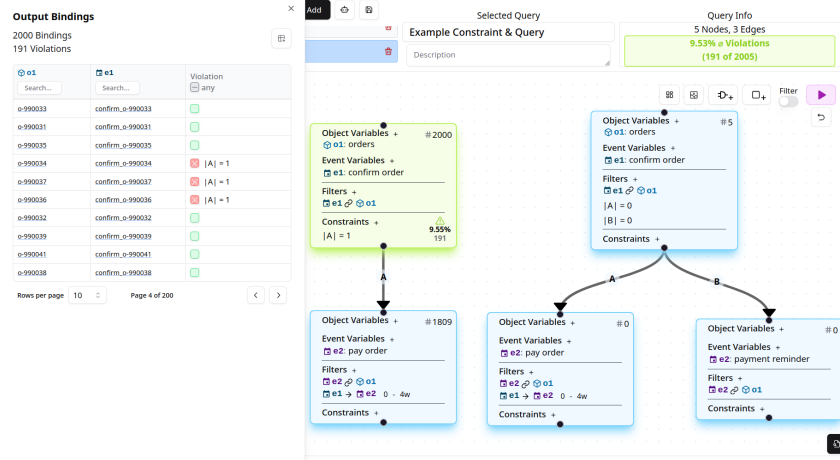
Output Bindings

2000 Bindings
191 Violations

| o1 | e1 | Violation |
|---|---|---|
| Search... | Search... | any |
| o-990033 | confirm_o-990033 | |
| o-990031 | confirm_o-990031 | |
| o-990035 | confirm_o-990035 | |
| o-990034 | confirm_o-990034 | \|A\| = 1 |
| o-990037 | confirm_o-990037 | \|A\| = 1 |
| o-990036 | confirm_o-990036 | \|A\| = 1 |
| o-990032 | confirm_o-990032 | |
| o-990039 | confirm_o-990039 | |
| o-990041 | confirm_o-990041 | |
| o-990038 | confirm_o-990038 | |

Rows per page 10 Page 4 of 200

Add

Selected Query
Example Constraint & Query
Description

Query Info
5 Nodes, 3 Edges
9.53% ⌀ Violations
(191 of 2005)

Filter

Object Variables + #2000
o1: orders
Event Variables +
e1: confirm order
Filters +
e1 o1
Constraints +
|A| = 1
9.55%
191

Object Variables + #5
o1: orders
Event Variables +
e1: confirm order
Filters +
e1 o1
|A| = 0
|B| = 0
Constraints +

A

A

B

Object Variables + #1809
Event Variables +
e2: pay order
Filters +
e2 o1
e1 → e2 0 - 4w
Constraints +

Object Variables + #0
Event Variables +
e2: pay order
Filters +
e2 o1
e1 → e2 0 - 4w
Constraints +

Object Variables + #0
Event Variables +
e2: payment reminder
Filters +
e2 o1
Constraints +